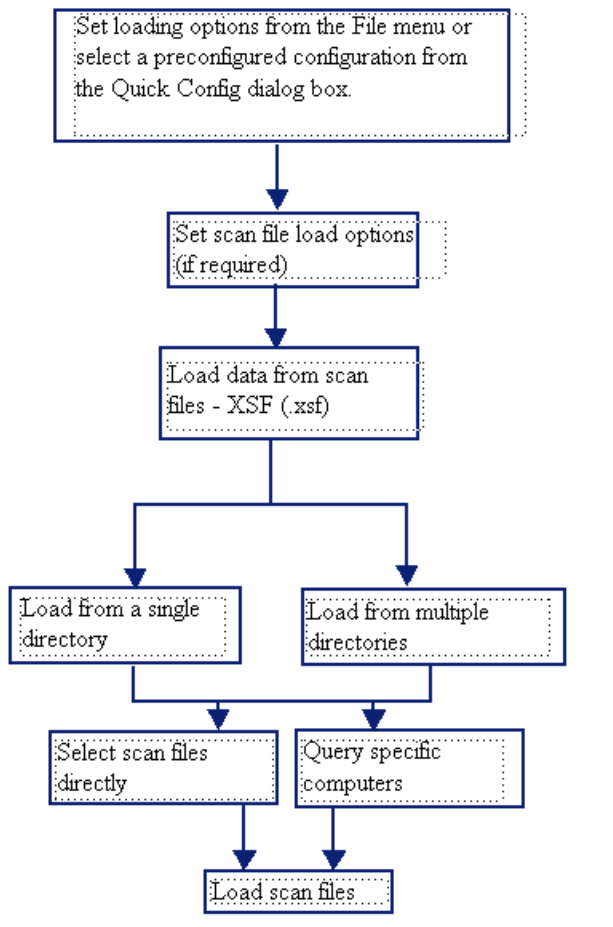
Set loading options from the File menu or select a preconfigured configuration from the Quick Config dialog box.

Set scan file load options (if required)

Load data from scan files - XSF (.xsf)

Load from a single directory

Load from multiple directories

Select scan files directly

Query specific computers

Load scan files